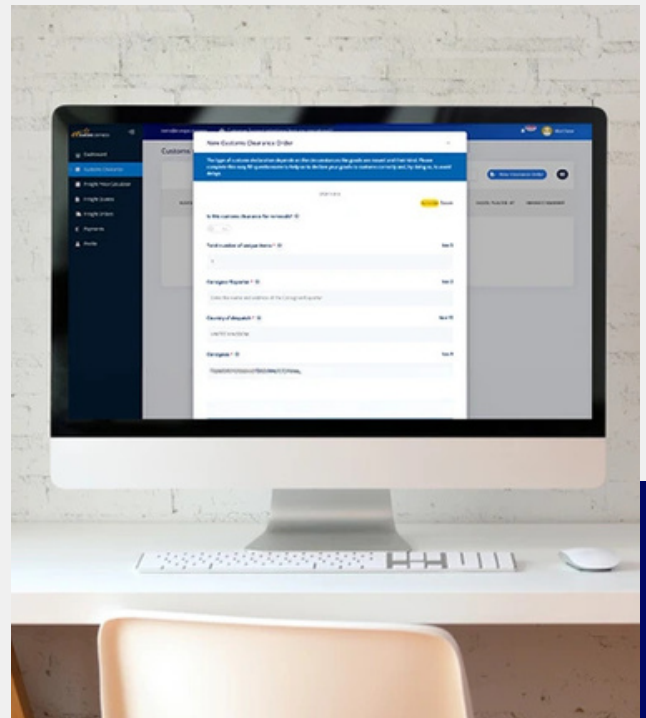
New Customs Clearance Order

Customs

Dashboard

Customs Clearance

Freight Price Calculator

Freight Quotes

Freight Orders

Payments

Profile

Is this customs clearance for re-import?

Total number of unique items

Consignor/Exporter

Country of dispatch

Consignee

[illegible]